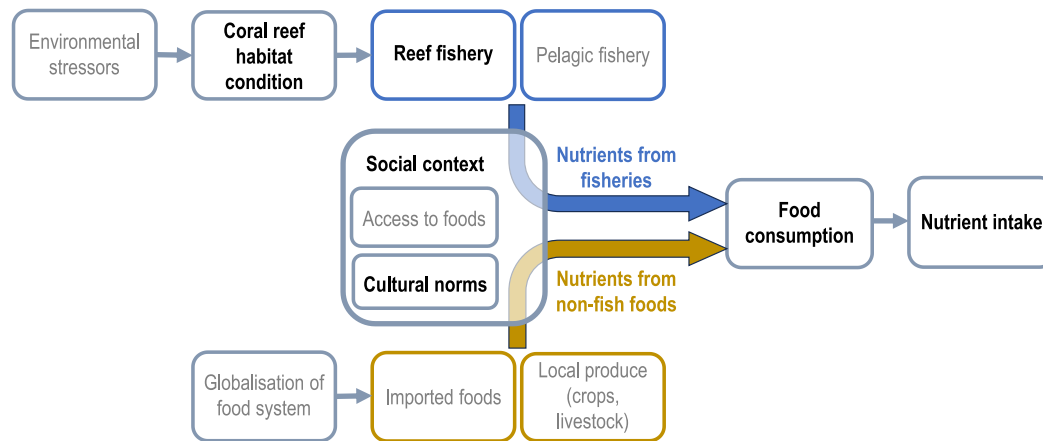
Environmental stressors

Coral reef habitat condition

Reef fishery

Pelagic fishery

Social context

Access to foods

Cultural norms

Nutrients from fisheries

Nutrients from non-fish foods

Food consumption

Nutrient intake

Globalisation of food system

Imported foods

Local produce (crops, livestock)